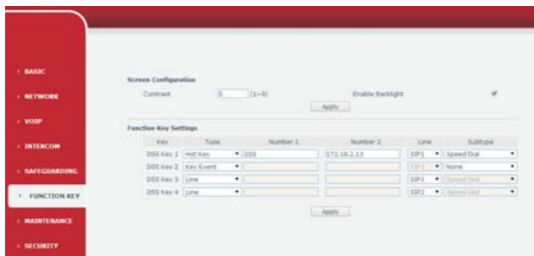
› BASIC
› NETWORK
› VOIP
› INTERCOM
› SAFEGUARDING
› FUNCTION KEY
› MAINTENANCE
› SECURITY

Screen Configuration

Contrast 5 (1~9) Enable Backlight

Apply

Function Key Settings

| Key | Type | Number 1 | Number 2 | Line | Subtype |
|---|---|---|---|---|---|
| DSS Key 1 | Hot Key | 103 | 172.18.2.13 | SIP1 | Speed Dial |
| DSS Key 2 | Key Event | | | SIP1 | None |
| DSS Key 3 | Line | | | SIP1 | Speed Dial |
| DSS Key 4 | Line | | | SIP2 | Speed Dial |

Apply